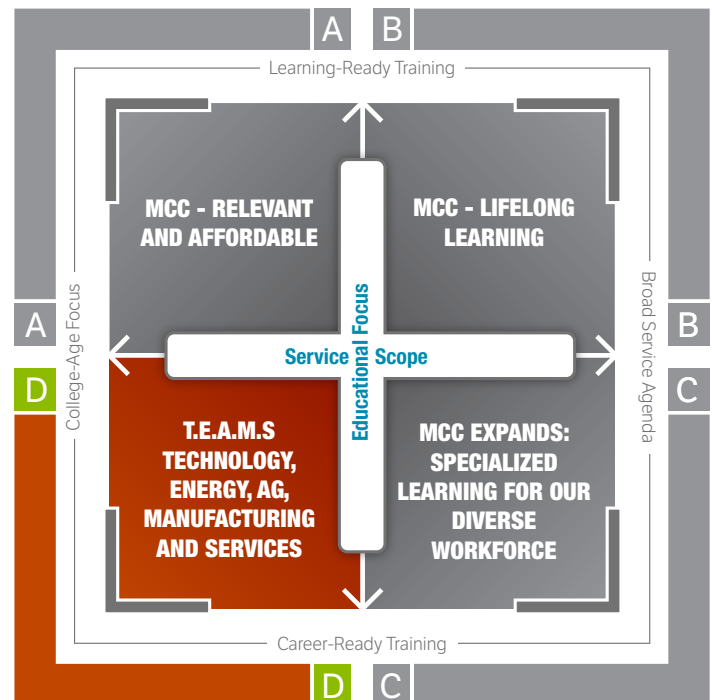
A B

Learning-Ready Training

MCC - RELEVANT AND AFFORDABLE

MCC - LIFELONG LEARNING

A

College-Age Focus

Educational Focus

Service Scope

Broad Service Agenda

B

D

C

T.E.A.M.S TECHNOLOGY, ENERGY, AG, MANUFACTURING AND SERVICES

MCC EXPANDS: SPECIALIZED LEARNING FOR OUR DIVERSE WORKFORCE

Career-Ready Training

D C